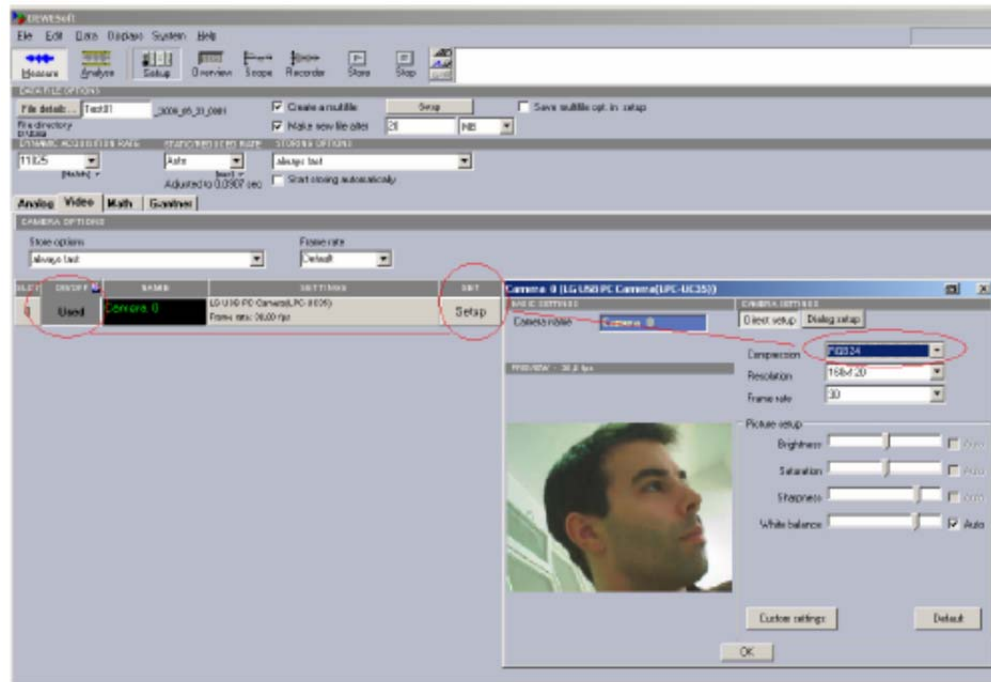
DEWESoft

File Edit Data Displays System Help

Measure Analyze Setup Overview Scope Recorder Store Stop

DATA FILE OPTIONS

File details... Test01 _2006_05_31_0001

File directory D:\DATA

Create a multifile Setup

Make new file after 20 MB

Save multifile opt. in setup

DYNAMIC ACQUISITION RATE

11025 [Hz/ch]

STATIC/REDUCED RATE

Auto [sec]

Adjusted to 0.0907 sec

STORING OPTIONS

always fast

Start storing automatically

Analog Video Math Gauntlet

CAMERA OPTIONS

Store options

always fast

Frame rate

Default

ON/OFF

NAME

SETTINGS

SET

Used

Camera 0

LG USB PC Camera(LPC-UC35)

Frame rate: 30.00 fps

Setup

Camera 0 (LG USB PC Camera(LPC-UC35))

BASIC SETTINGS

Camera name Camera 0

PREVIEW - 30.0 fps

CAMERA SETTINGS

Direct setup Dialog setup

Compression RGB24

Resolution 160x120

Frame rate 30

Picture setup

Brightness Auto

Saturation Auto

Sharpness Auto

White balance Auto

Custom settings

Default

OK